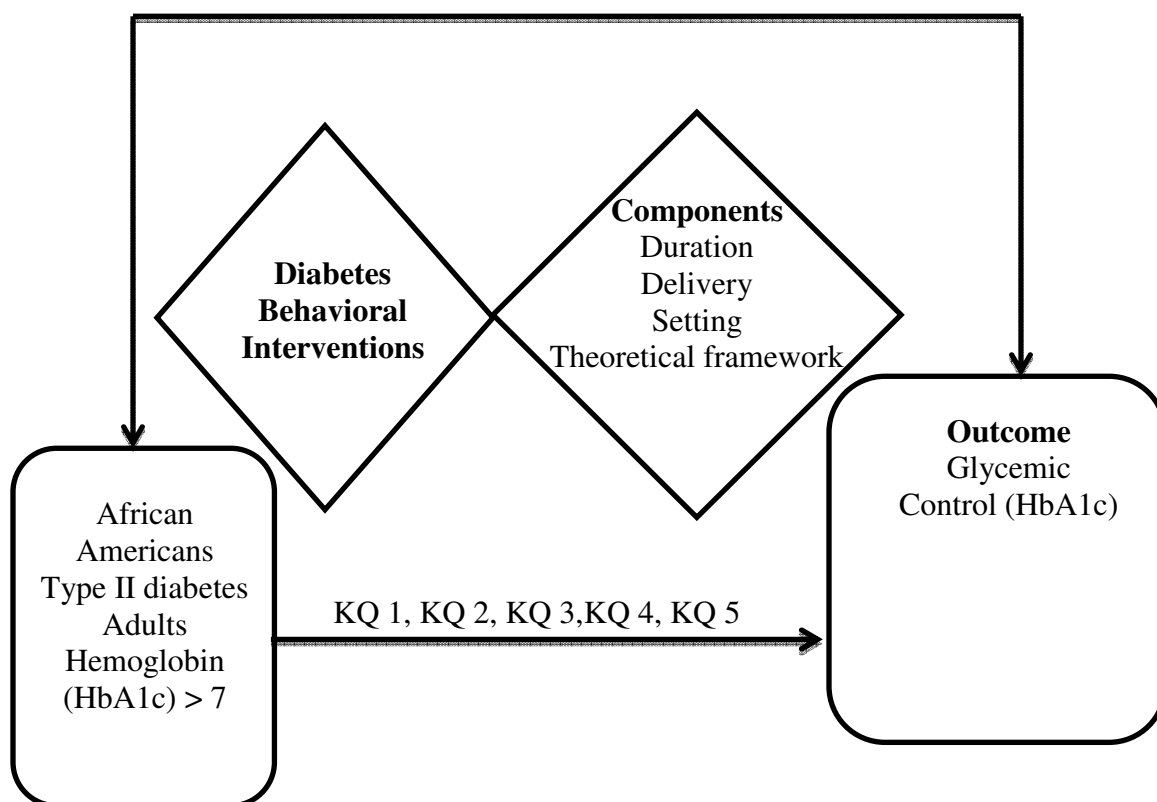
Diabetes Behavioral Interventions

Components
Duration
Delivery
Setting
Theoretical framework

African Americans
Type II diabetes
Adults
Hemoglobin (HbA1c) > 7

KQ 1, KQ 2, KQ 3,KQ 4, KQ 5

Outcome
Glycemic Control (HbA1c)